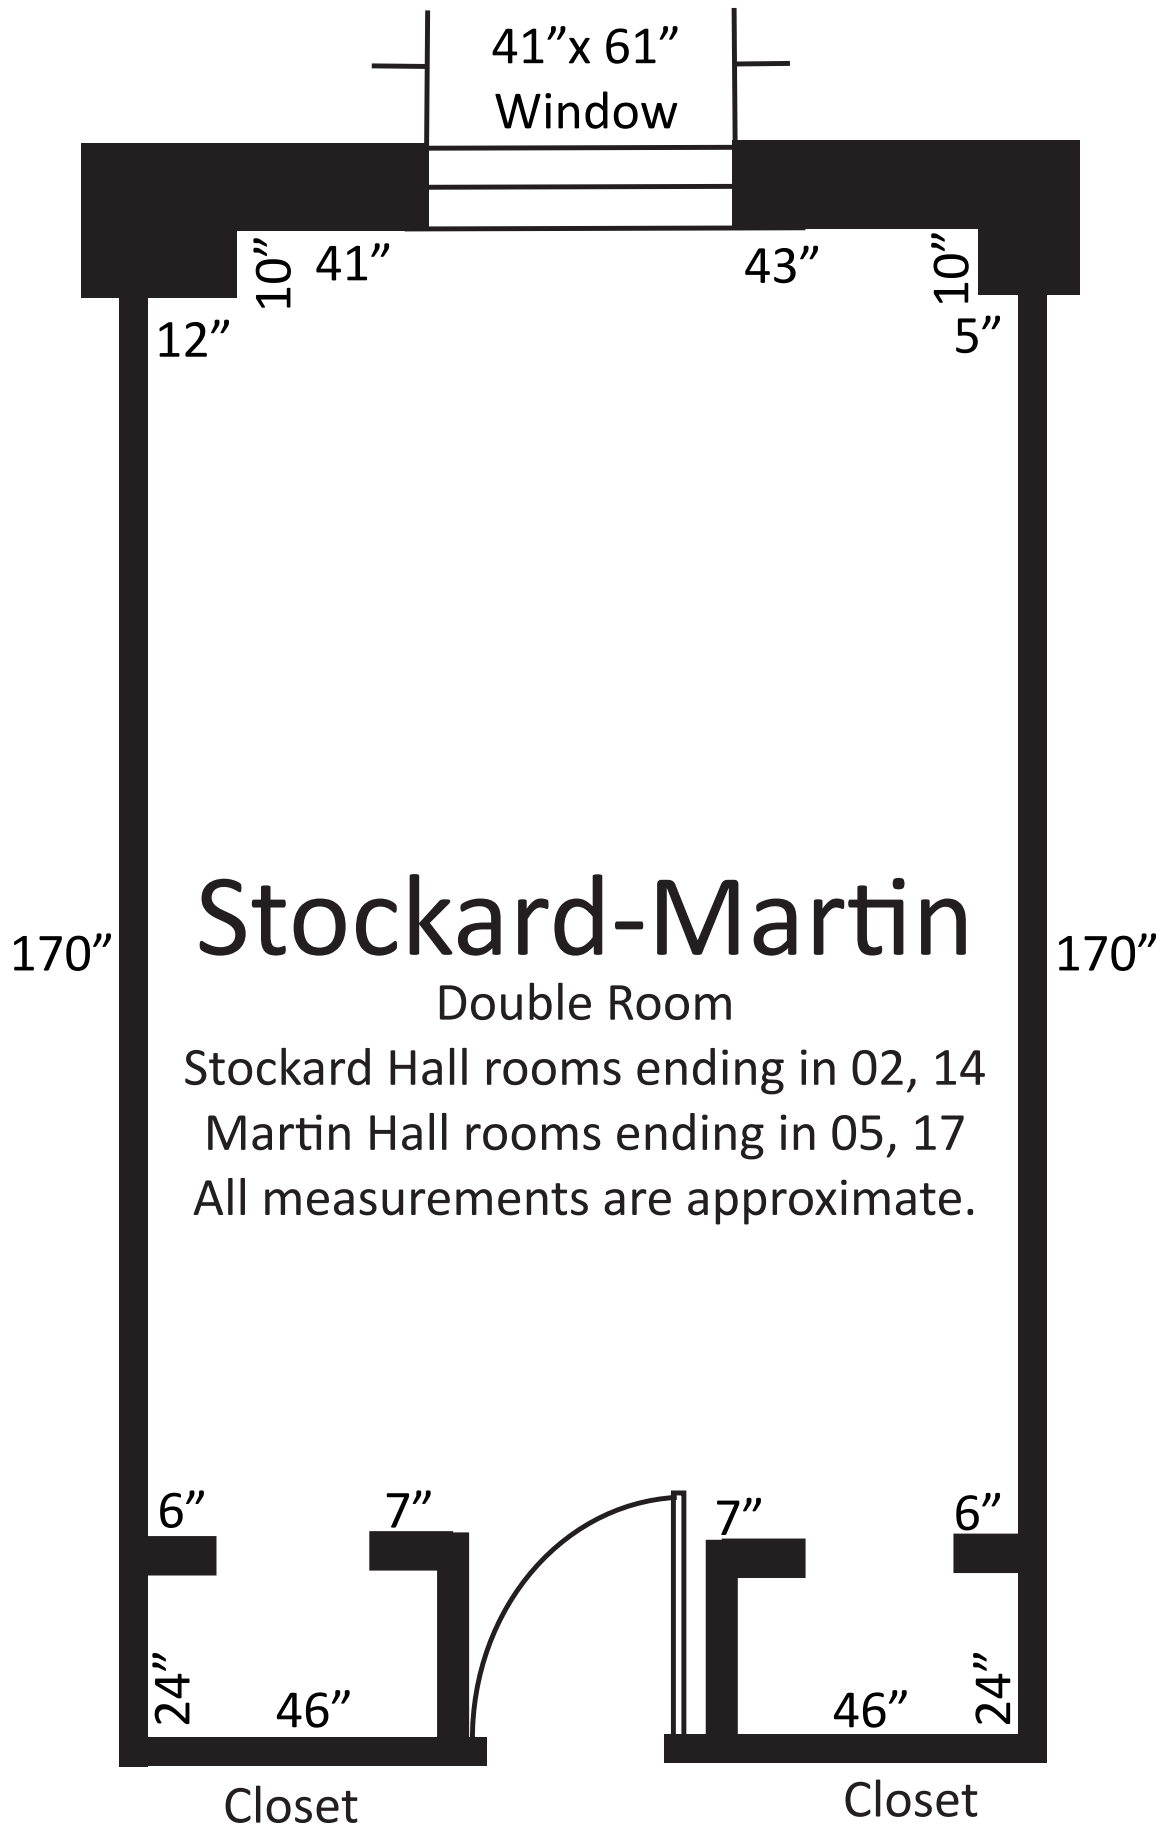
41”x 61”
Window

10”
41”
43”
10”
12”
5”

170”
Stockard-Martin
Double Room
Stockard Hall rooms ending in 02, 14
Martin Hall rooms ending in 05, 17
All measurements are approximate.
170”

6”
7”
7”
6”
24”
46”
46”
24”
Closet
Closet